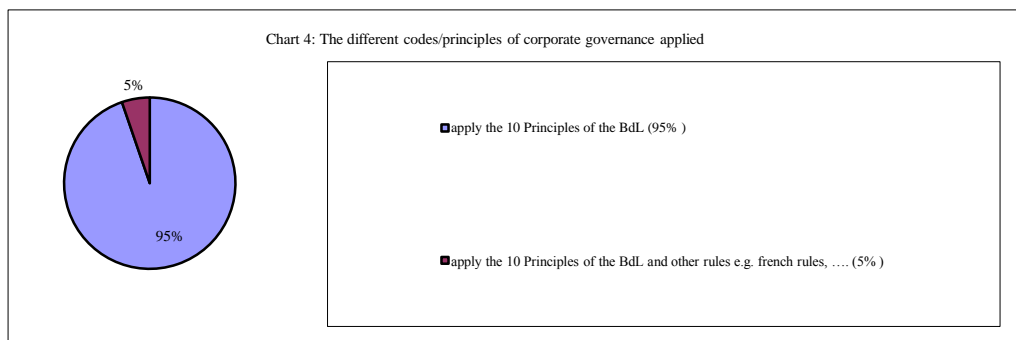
Chart 4: The different codes/principles of corporate governance applied

5%

95%

apply the 10 Principles of the BdL (95% )

apply the 10 Principles of the BdL and other rules e.g. french rules, …. (5% )